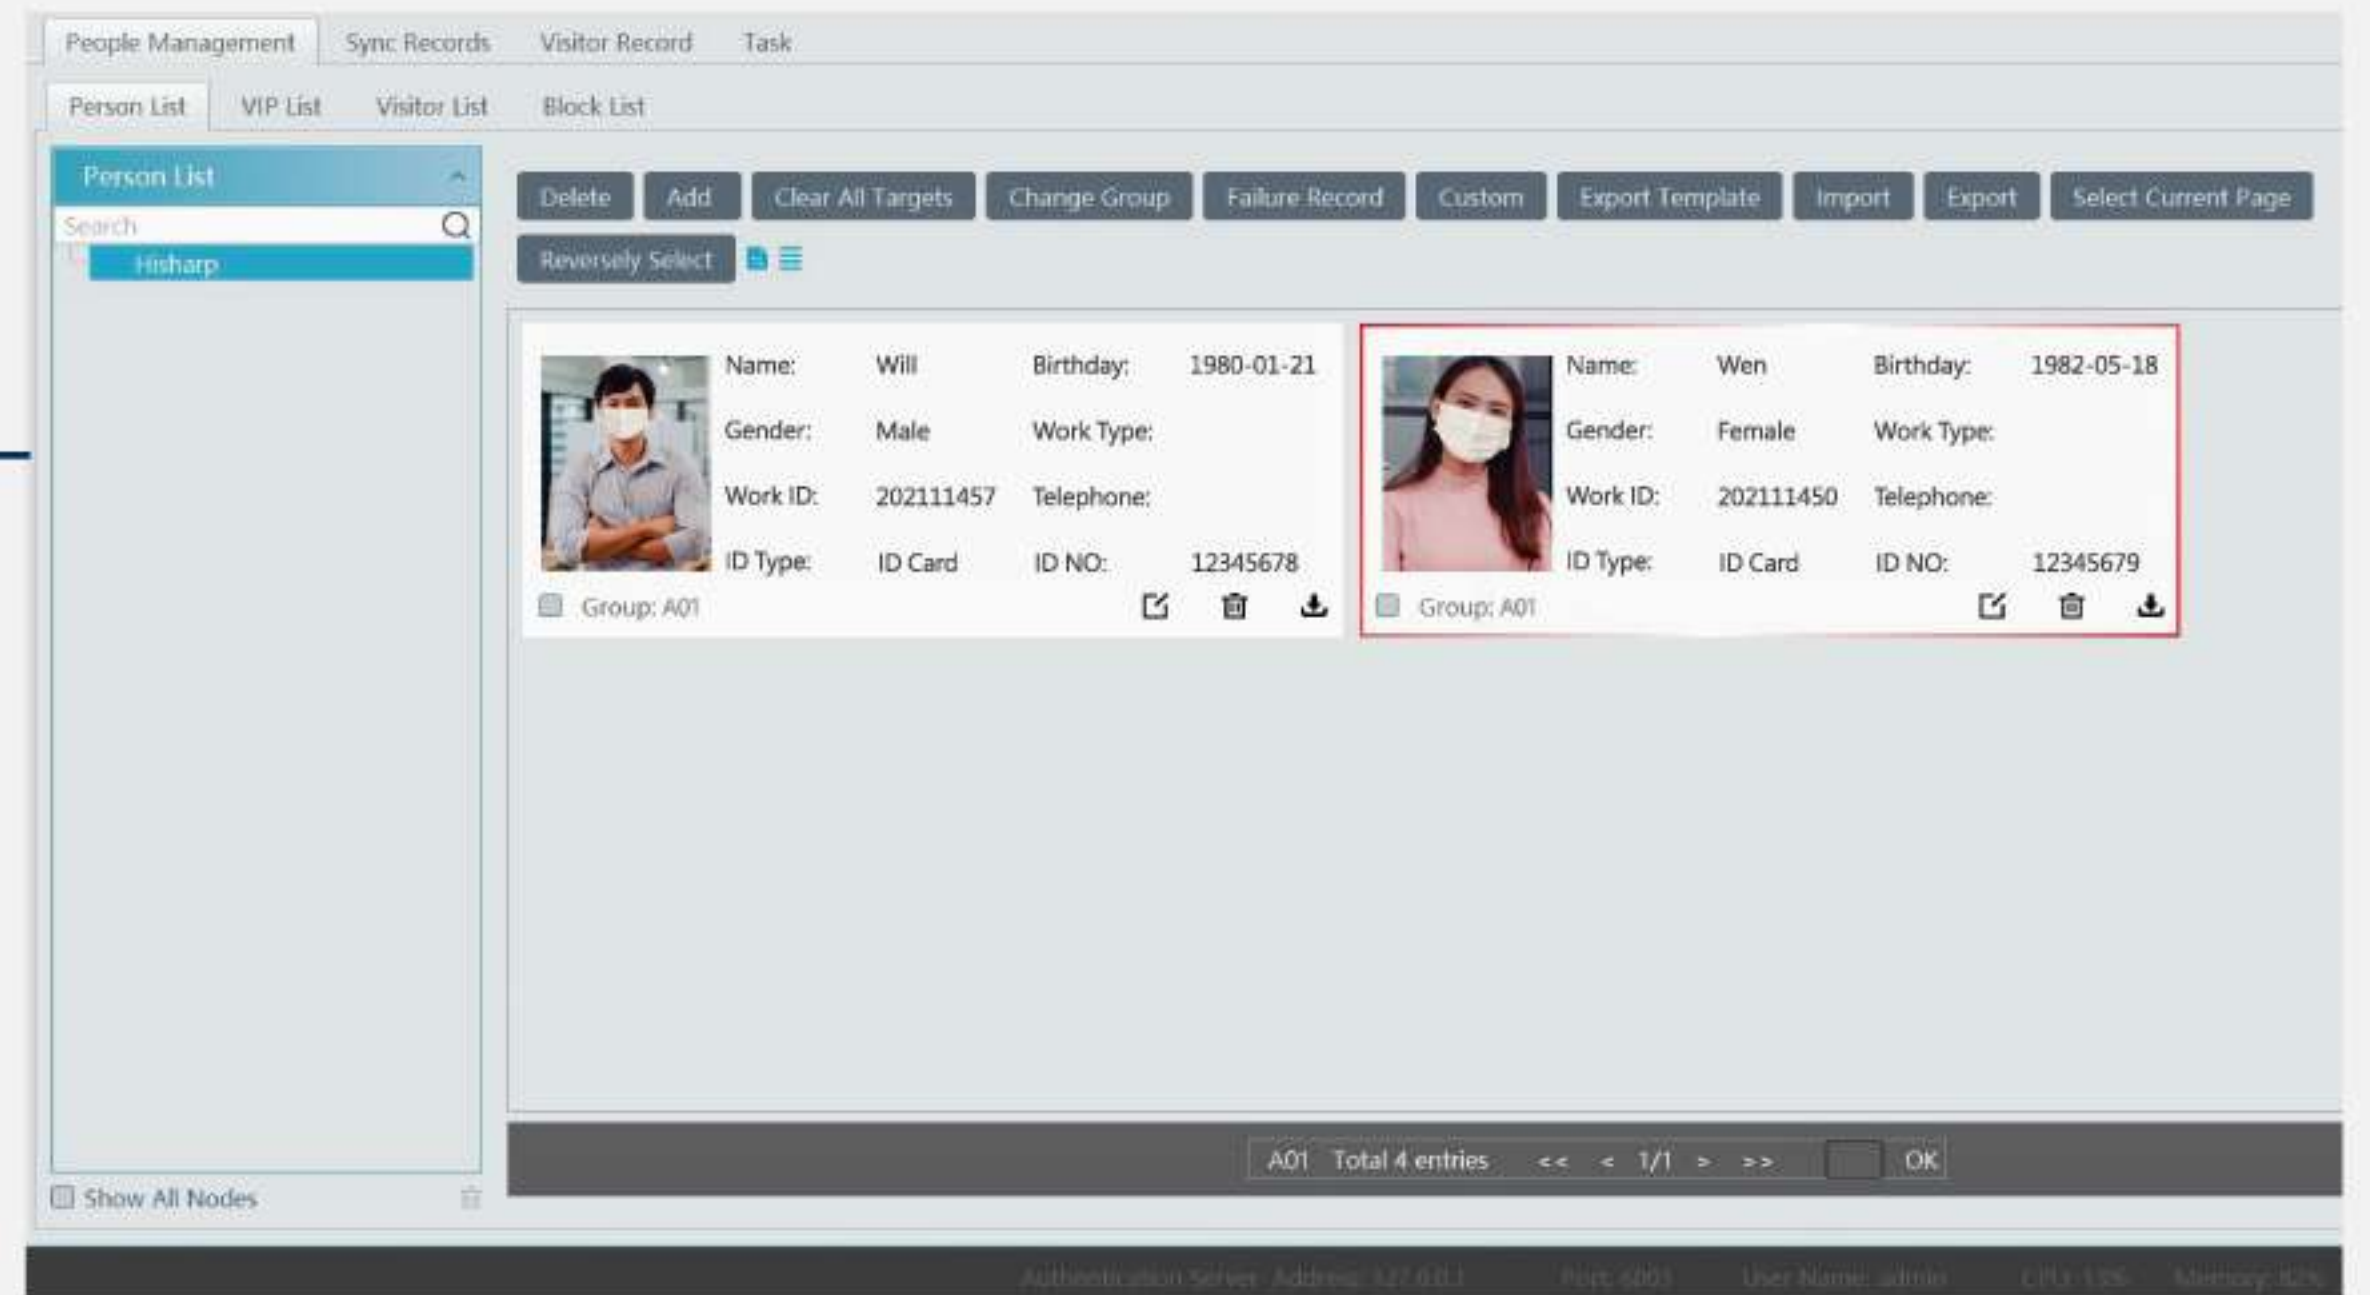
People Management Sync Records Visitor Record Task

Person List VIP List Visitor List Block List

Person List

Search

Hisharp

Delete Add Clear All Targets Change Group Failure Record Custom Export Template Import Export Select Current Page

Reversely Select

| Name: | Will | Birthday: | 1980-01-21 |
|---|---|---|---|
| Gender: | Male | Work Type: | |
| Work ID: | 202111457 | Telephone: | |
| ID Type: | ID Card | ID NO: | 12345678 |

Group: A01

| Name: | Wen | Birthday: | 1982-05-18 |
|---|---|---|---|
| Gender: | Female | Work Type: | |
| Work ID: | 202111450 | Telephone: | |
| ID Type: | ID Card | ID NO: | 12345679 |

Group: A01

A01 Total 4 entries << < 1/1 > >> OK

Show All Nodes

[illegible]